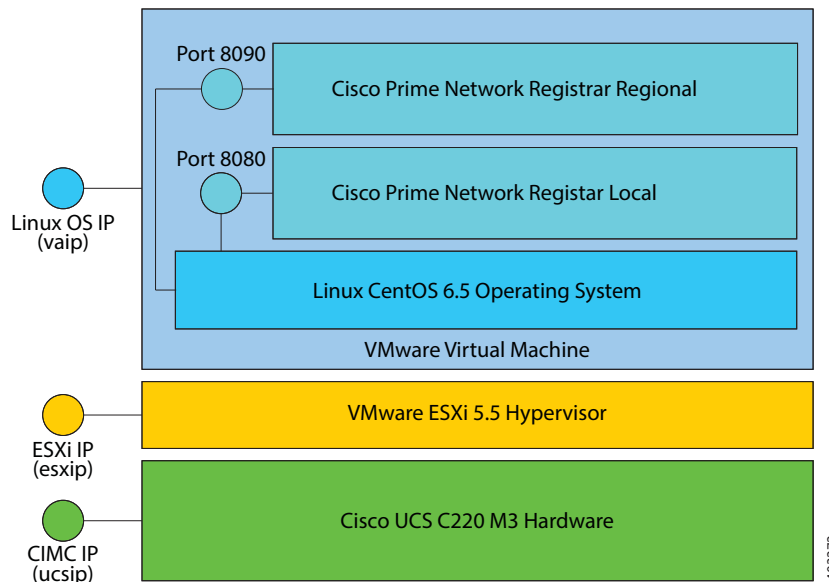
Port 8090
Cisco Prime Network Registrar Regional

Port 8080
Cisco Prime Network Registar Local

Linux OS IP
(vaip)

Linux CentOS 6.5 Operating System

VMware Virtual Machine

VMware ESXi 5.5 Hypervisor

ESXi IP
(esxip)

Cisco UCS C220 M3 Hardware

CIMC IP
(ucsip)

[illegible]